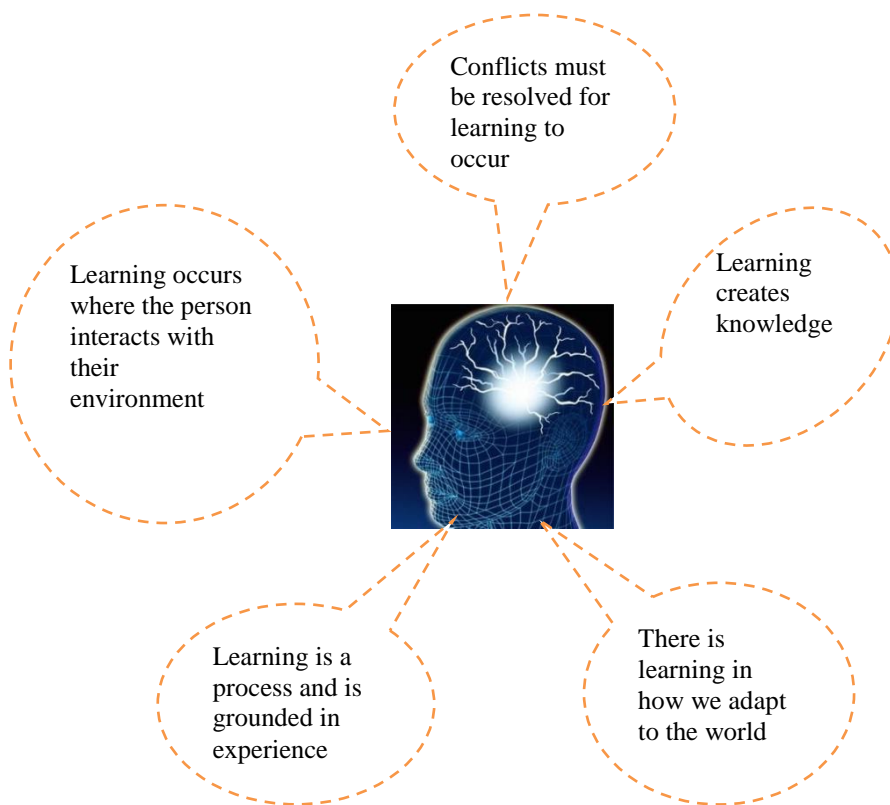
Conflicts must be resolved for learning to occur

Learning occurs where the person interacts with their environment

Learning creates knowledge

Learning is a process and is grounded in experience

There is learning in how we adapt to the world